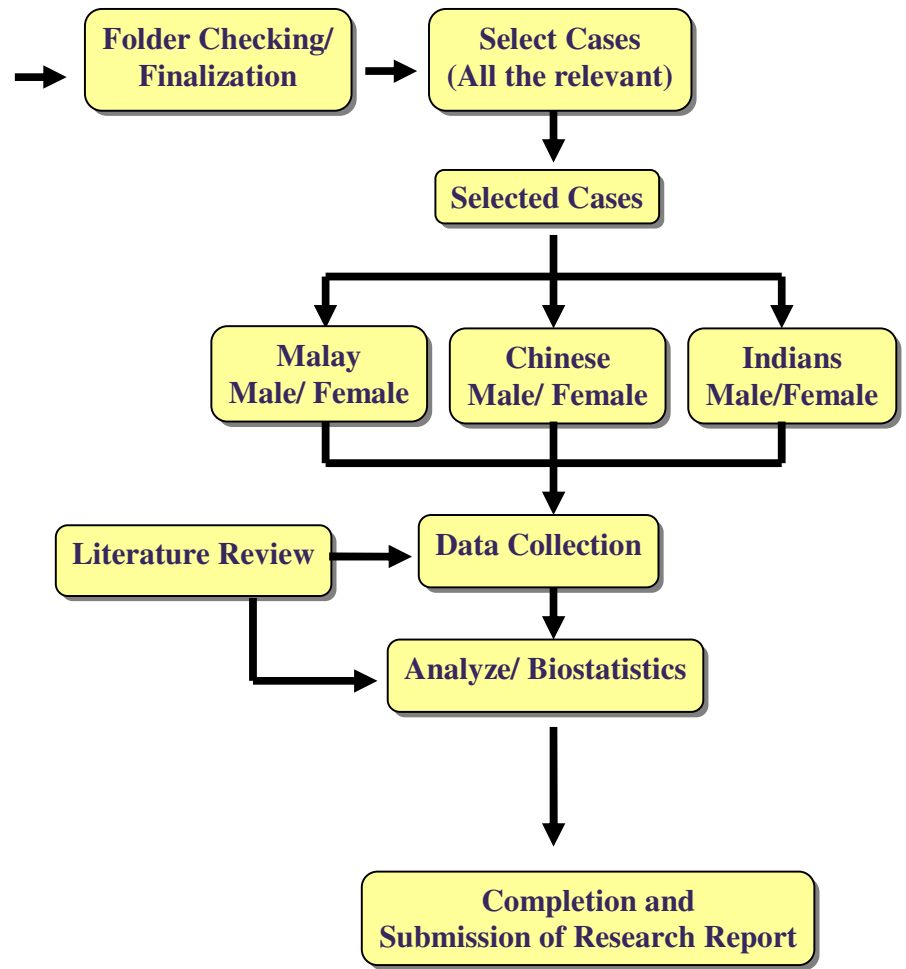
Folder Checking/ Finalization

Select Cases (All the relevant)

Selected Cases

Malay Male/ Female

Chinese Male/ Female

Indians Male/Female

Literature Review

Data Collection

Analyze/ Biostatistics

Completion and Submission of Research Report